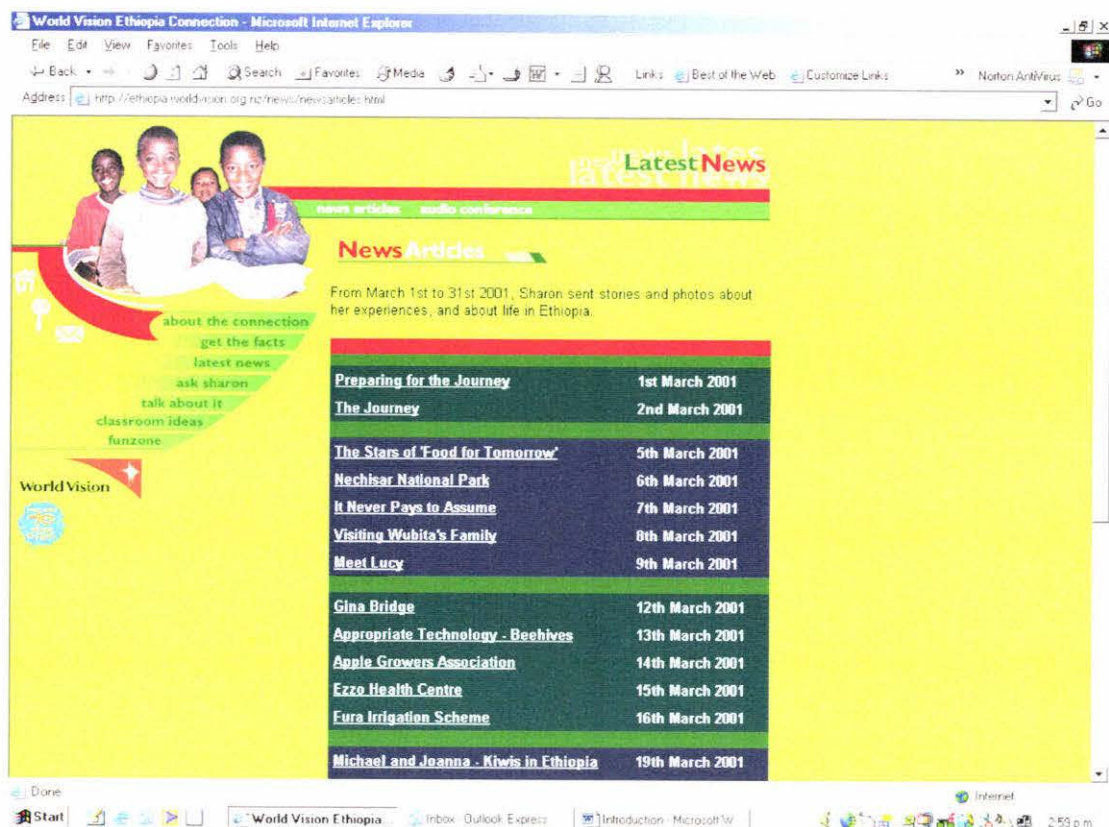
World Vision Ethiopia Connection - Microsoft Internet Explorer

File Edit View Favorites Tools Help

Back Search Favorites Media Links Best of the Web Customize Links Norton AntiVirus

Address http://ethiopia.worldvision.org.nz/news/newsarticles.html Go

Latest News

news articles audio conference

News Articles

From March 1st to 31st 2001, Sharon sent stories and photos about her experiences, and about life in Ethiopia.

about the connection
get the facts
latest news
ask sharon
talk about it
classroom ideas
funzone

World Vision

| | |
|---|---|
| Preparing for the Journey | 1st March 2001 |
| The Journey | 2nd March 2001 |
| The Stars of 'Food for Tomorrow' | 5th March 2001 |
| Nechisar National Park | 6th March 2001 |
| It Never Pays to Assume | 7th March 2001 |
| Visiting Wubita's Family | 8th March 2001 |
| Meet Lucy | 9th March 2001 |
| Gina Bridge | 12th March 2001 |
| Appropriate Technology - Beehives | 13th March 2001 |
| Apple Growers Association | 14th March 2001 |
| Ezzo Health Centre | 15th March 2001 |
| Fura Irrigation Scheme | 16th March 2001 |
| Michael and Joanna - Kiwis in Ethiopia | 19th March 2001 |

Done Internet

Start World Vision Ethiopia... Inbox - Outlook Express Introduction - Microsoft W... 2:59 p.m.